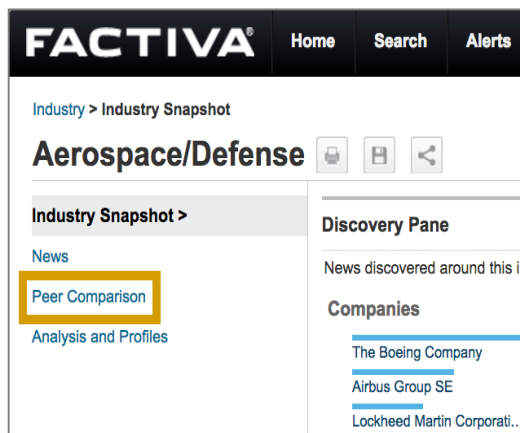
FACTIVA®

Home Search Alerts

Industry > Industry Snapshot

Aerospace/Defense

Industry Snapshot >

News

Peer Comparison

Analysis and Profiles

Discovery Pane

News discovered around this i

Companies

The Boeing Company

Airbus Group SE

Lockheed Martin Corporati..